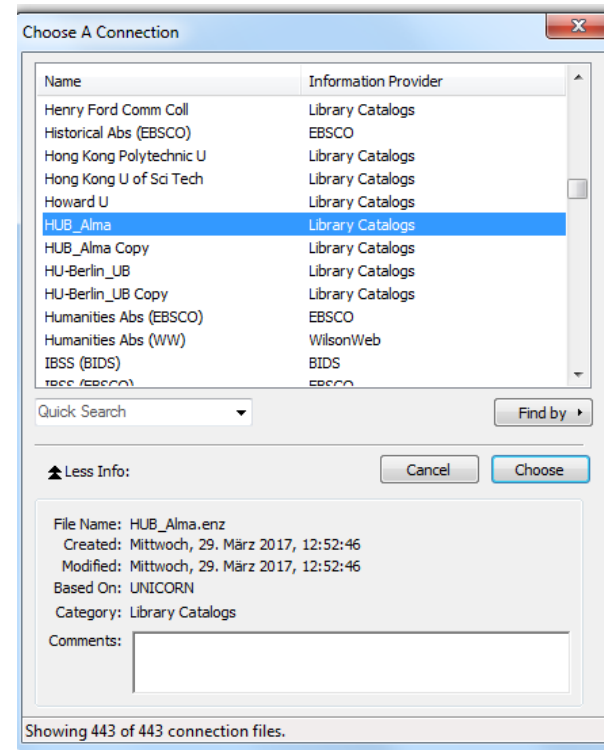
Choose A Connection

| Name | Information Provider |
|---|---|
| Henry Ford Comm Coll | Library Catalogs |
| Historical Abs (EBSCO) | EBSCO |
| Hong Kong Polytechnic U | Library Catalogs |
| Hong Kong U of Sci Tech | Library Catalogs |
| Howard U | Library Catalogs |
| HUB_Alma | Library Catalogs |
| HUB_Alma Copy | Library Catalogs |
| HU-Berlin_UB | Library Catalogs |
| HU-Berlin_UB Copy | Library Catalogs |
| Humanities Abs (EBSCO) | EBSCO |
| Humanities Abs (WW) | WilsonWeb |
| IBSS (BIDS) | BIDS |
| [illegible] | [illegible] |

Quick Search

Find by

Less Info:

Cancel

Choose

File Name: HUB_Alma.enz
Created: Mittwoch, 29. März 2017, 12:52:46
Modified: Mittwoch, 29. März 2017, 12:52:46
Based On: UNICORN
Category: Library Catalogs
Comments:

Showing 443 of 443 connection files.